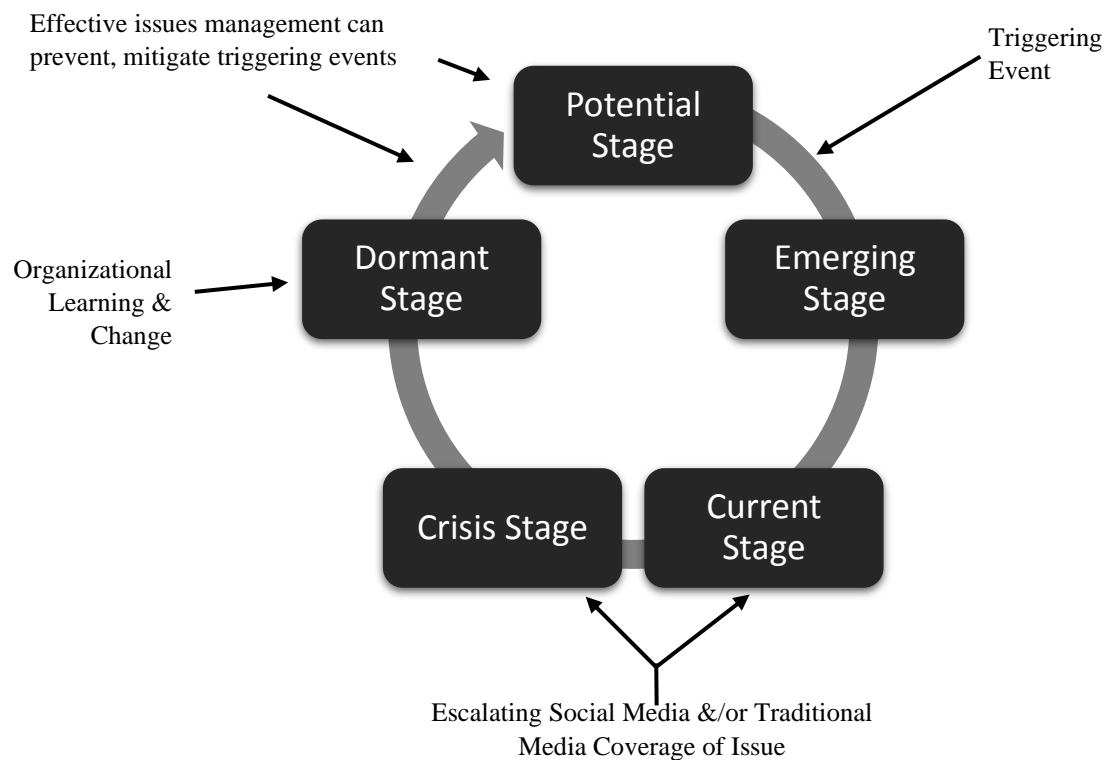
Effective issues management can prevent, mitigate triggering events

Triggering Event

Potential Stage

Emerging Stage

Current Stage

Crisis Stage

Dormant Stage

Organizational Learning & Change

Escalating Social Media &/or Traditional Media Coverage of Issue